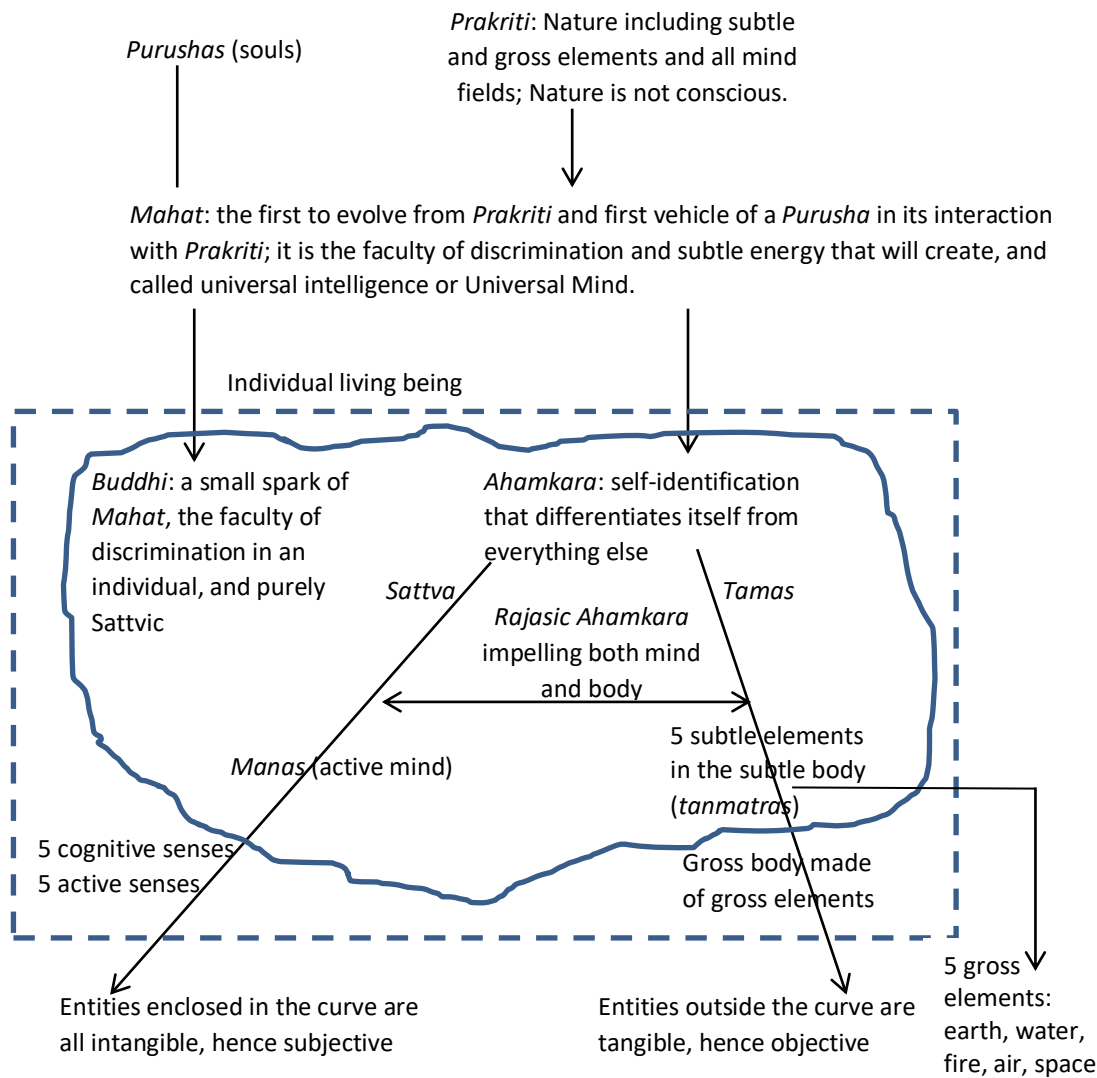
*Purushas* (souls)

*Prakriti*: Nature including subtle and gross elements and all mind fields; Nature is not conscious.

*Mahat*: the first to evolve from *Prakriti* and first vehicle of a *Purusha* in its interaction with *Prakriti*; it is the faculty of discrimination and subtle energy that will create, and called universal intelligence or Universal Mind.

Individual living being

*Buddhi*: a small spark of *Mahat*, the faculty of discrimination in an individual, and purely Sattvic

*Ahamkara*: self-identification that differentiates itself from everything else

*Sattva*

*Tamas*

*Rajasic Ahamkara* impelling both mind and body

*Manas* (active mind)

5 subtle elements in the subtle body (*tanmatras*)

5 cognitive senses
5 active senses

Gross body made of gross elements

Entities enclosed in the curve are all intangible, hence subjective

Entities outside the curve are tangible, hence objective

5 gross elements: earth, water, fire, air, space